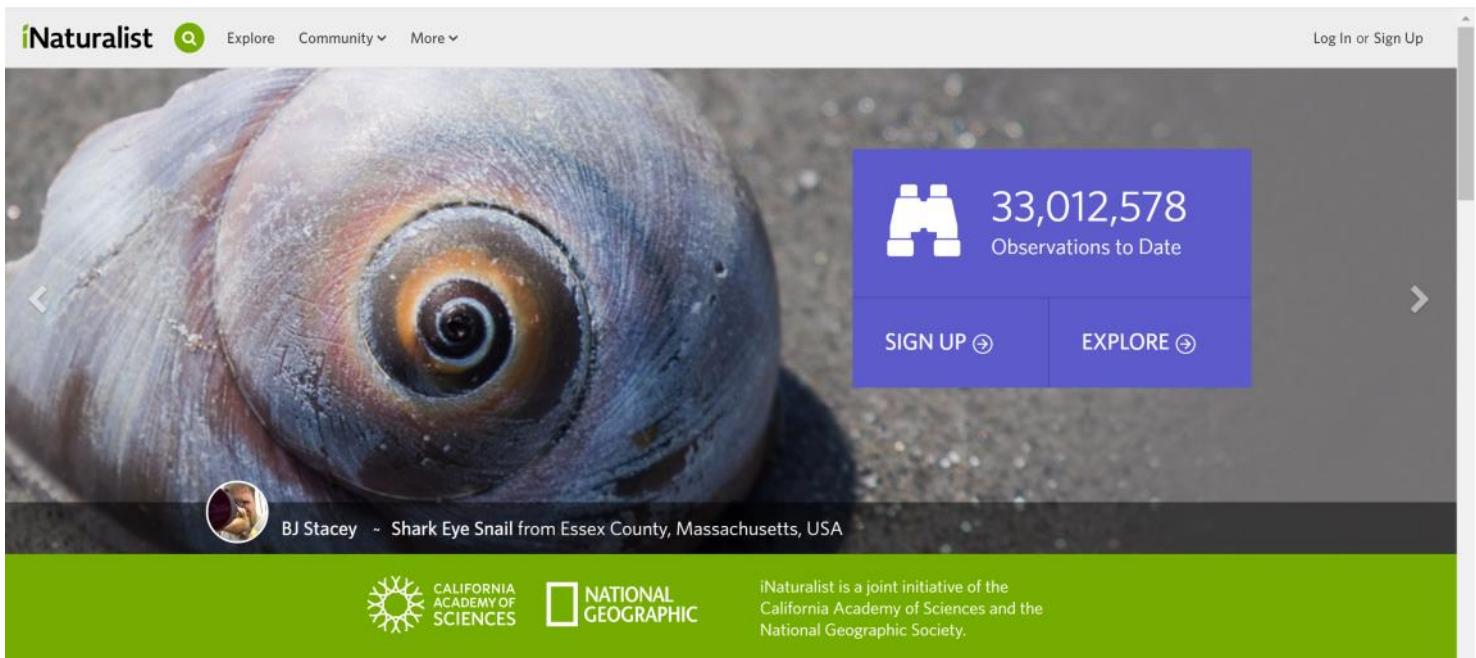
iNaturalist Explore Community More Log In or Sign Up

33,012,578
Observations to Date

SIGN UP

EXPLORE

BJ Stacey ~ Shark Eye Snail from Essex County, Massachusetts, USA

CALIFORNIA ACADEMY OF SCIENCES

NATIONAL GEOGRAPHIC

iNaturalist is a joint initiative of the California Academy of Sciences and the National Geographic Society.